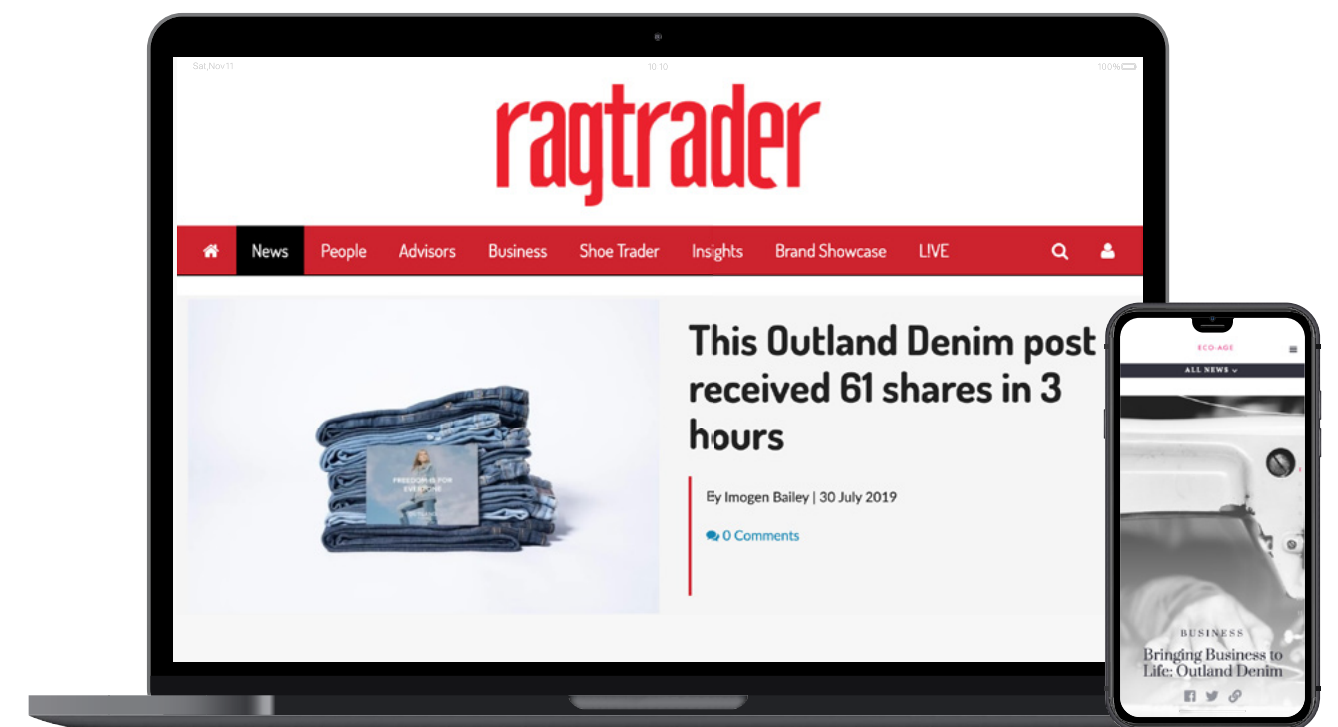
Sat,Nov11 10:10 100%

ragtrader

News People Advisors Business Shoe Trader Insights Brand Showcase LIVE

FREEDOM IS FOR EVERYONE

This Outland Denim post received 61 shares in 3 hours

By Imogen Bailey | 30 July 2019

0 Comments

ECO-AGE

ALL NEWS

BUSINESS

Bringing Business to Life: Outland Denim